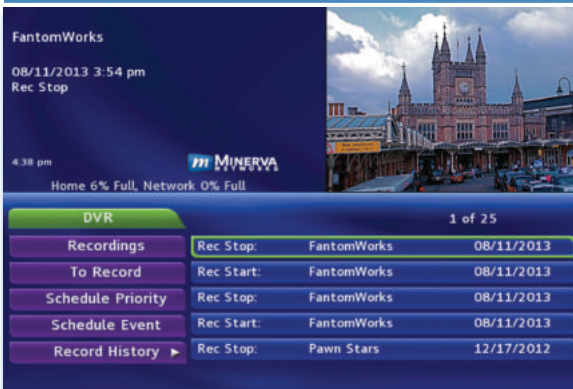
FantomWorks

08/11/2013 3:54 pm
Rec Stop

4:38 pm

m MINERVA NETWORKS

Home 6% Full, Network 0% Full

DVR

1 of 25

Recordings

To Record

Schedule Priority

Schedule Event

Record History ►

| | | |
|---|---|---|
| Rec Stop: | FantomWorks | 08/11/2013 |
| Rec Start: | FantomWorks | 08/11/2013 |
| Rec Stop: | FantomWorks | 08/11/2013 |
| Rec Start: | FantomWorks | 08/11/2013 |
| Rec Stop: | Pawn Stars | 12/17/2012 |